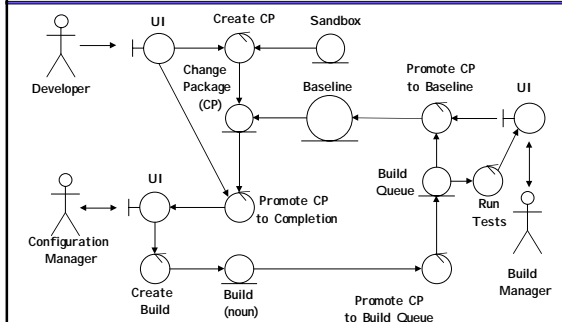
UI
Create CP
Sandbox
Developer
Change Package (CP)
Baseline
Promote CP to Baseline
UI
Build Queue
UI
Promote CP to Completion
Run Tests
Configuration Manager
Create Build
Build (noun)
Promote CP to Build Queue
Build Manager